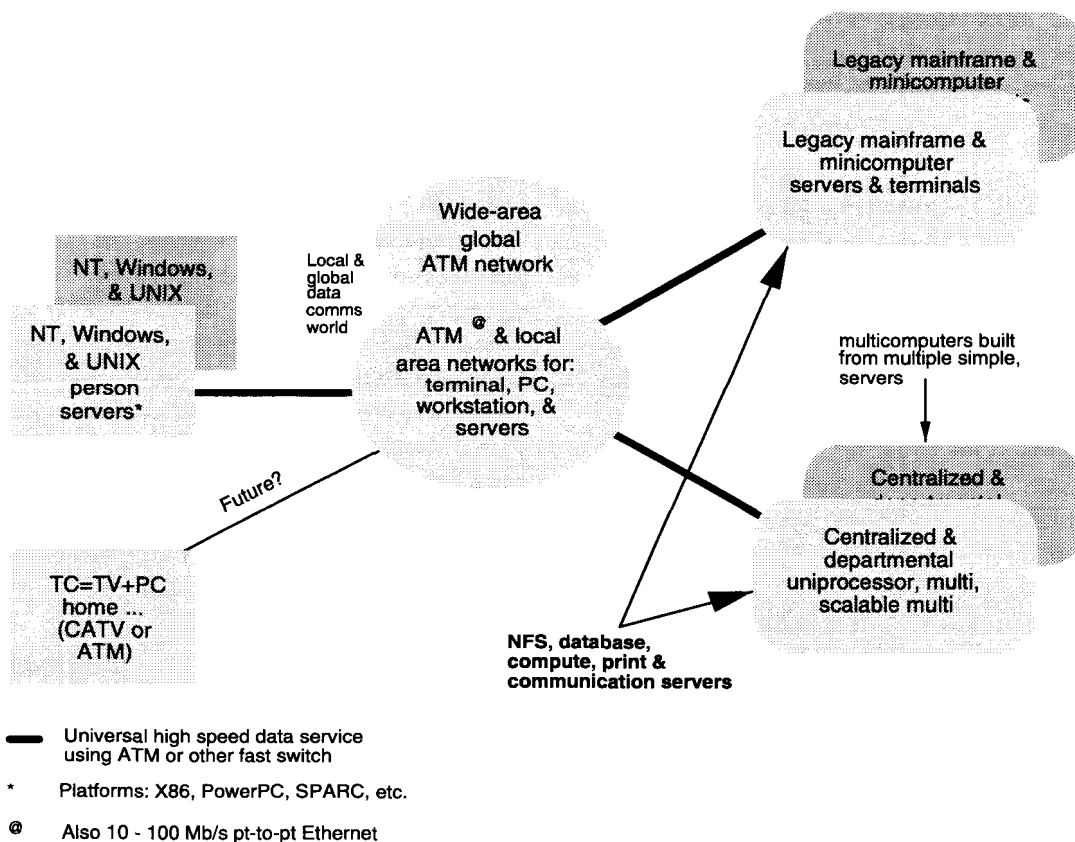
Legacy mainframe & minicomputer

Legacy mainframe & minicomputer servers & terminals

Wide-area global ATM network

NT, Windows, & UNIX

NT, Windows, & UNIX person servers*

Local & global data comms world

ATM @ & local area networks for: terminal, PC, workstation, & servers

multicomputers built from multiple simple, servers

Centralized & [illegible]

Centralized & departmental uniprocessor, multi, scalable multi

Future?

TC=TV+PC home ... (CATV or ATM)

NFS, database, compute, print & communication servers

Universal high speed data service using ATM or other fast switch

* Platforms: X86, PowerPC, SPARC, etc.

@ Also 10 - 100 Mb/s pt-to-pt Ethernet